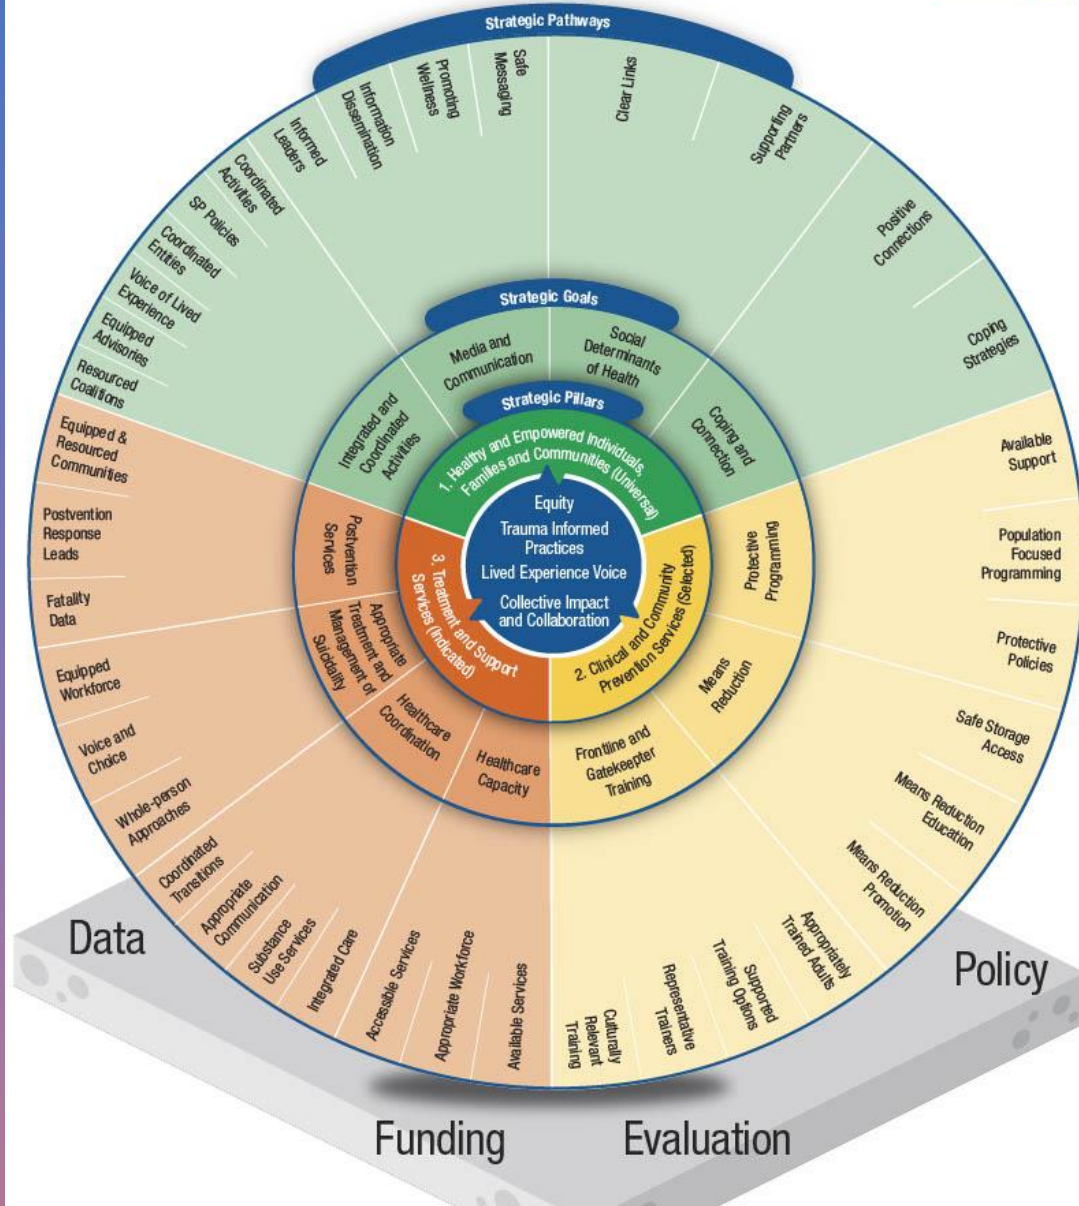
Strategic Pathways

Safe Messaging
Promoting Wellness
Information Dissemination
Informed Leaders
Coordinated Activities
SP Policies
Coordinated Entities
Voice of Lived Experience
Equipped Advisories
Resourced Coalitions
Clear Links
Supporting Partners
Positive Connections
Coping Strategies

Strategic Goals

Media and Communication
Social Determinants of Health
Integrated and Coordinated Activities
Coping and Connection

Strategic Pillars

1. Healthy and Empowered Individuals, Families and Communities (Universal)
2. Clinical and Community Prevention Services (Selected)
3. Treatment and Support Services (Indicated)

Equity
Trauma Informed Practices
Lived Experience Voice
Collective Impact and Collaboration

Postvention Services
Appropriate Treatment and Management of Suicidality
Healthcare Coordination
Healthcare Capacity
Protective Programming
Means Reduction
Frontline and Gatekeeper Training

Equipped & Resourced Communities
Postvention Response Leads
Fatality Data
Equipped Workforce
Voice and Choice
Whole-person Approaches
Coordinated Transitions
Appropriate Communication
Substance Use Services
Integrated Care
Accessible Services
Appropriate Workforce
Available Services

Available Support
Population Focused Programming
Protective Policies
Safe Storage Access
Means Reduction Education
Means Reduction Promotion
Appropriately Trained Adults
Supported Training Options
Representative Trainers
Culturally Relevant Training

Data
Funding
Evaluation
Policy